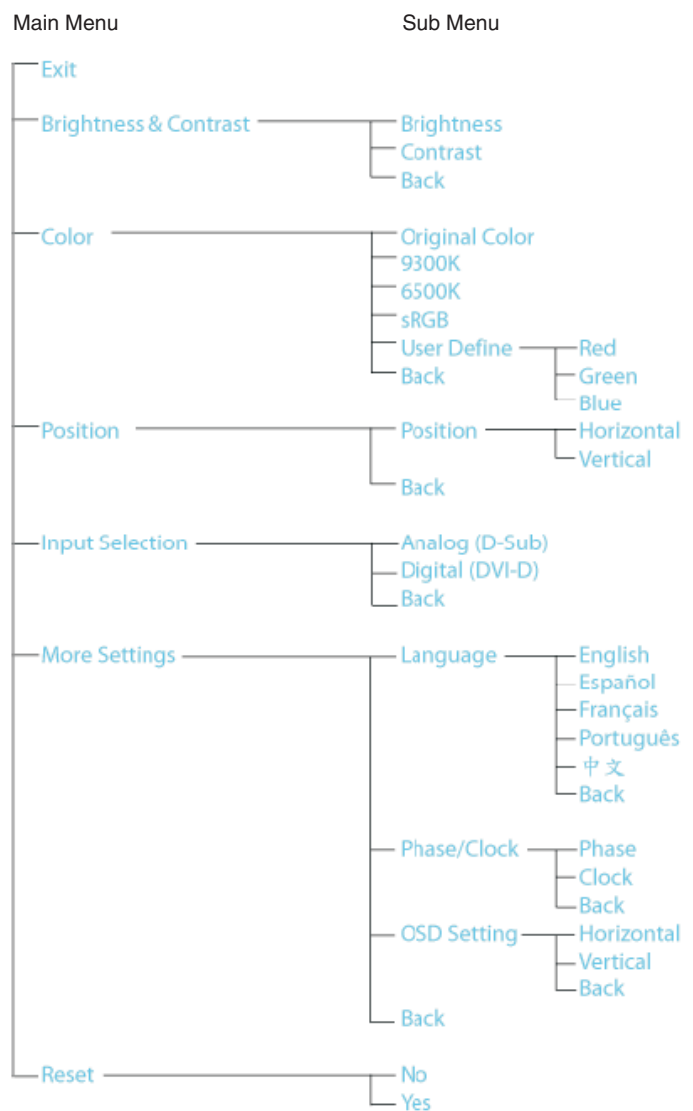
Main Menu

Sub Menu

Exit

Brightness & Contrast
Brightness
Contrast
Back

Color
Original Color
9300K
6500K
sRGB
User Define
Red
Green
Blue
Back

Position
Position
Horizontal
Vertical
Back

Input Selection
Analog (D-Sub)
Digital (DVI-D)
Back

More Settings
Language
English
Español
Français
Português
中文
Back

Phase/Clock
Phase
Clock
Back

OSD Setting
Horizontal
Vertical
Back

Back

Reset
No
Yes